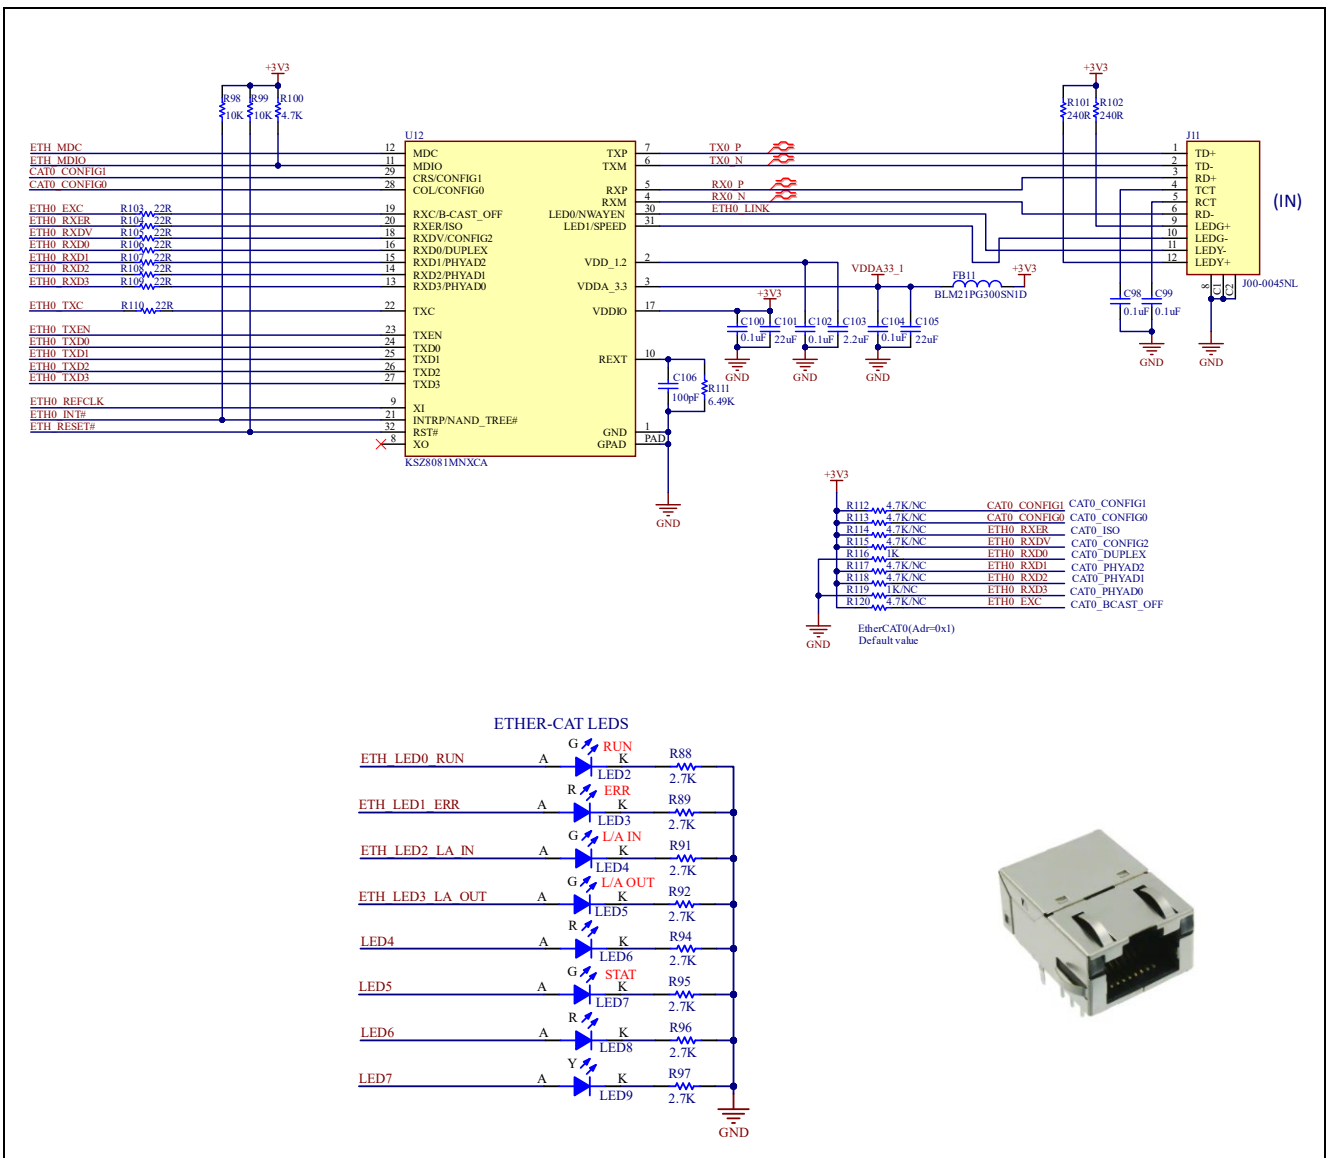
+3V3
R98 10K R99 10K R100 4.7K

U12
ETH_MDC 12 MDC
ETH_MDIO 11 MDIO
CAT0_CONFIG1 29 CRS/CONFIG1
CAT0_CONFIG0 28 COL/CONFIG0
ETH0_EXC R103 22R 19 RXC/B-CAST_OFF
ETH0_RXER R104 22R 20 RXER/ISO
ETH0_RXDV R105 22R 18 RXDV/CONFIG2
ETH0_RXD0 R106 22R 16 RXD0/DUPLEX
ETH0_RXD1 R107 22R 15 RXD1/PHYAD2
ETH0_RXD2 R108 22R 14 RXD2/PHYAD1
ETH0_RXD3 R109 22R 13 RXD3/PHYAD0
ETH0_TXC R110 22R 22 TXC
ETH0_TXEN 23 TXEN
ETH0_TXD0 24 TXD0
ETH0_TXD1 25 TXD1
ETH0_TXD2 26 TXD2
ETH0_TXD3 27 TXD3
ETH0_REFCLK 9 XI
ETH0_INT# 21 INTRP/NAND_TREE#
ETH_RESET# 32 RST#
8 XO
KSZ8081MNXCA

TXP 7 TX0_P
TXM 6 TX0_N
RXP 5 RX0_P
RXM 4 RX0_N
LED0/NWAYEN 30 ETH0_LINK
LED1/SPEED 31
VDD_1.2 2
VDDA_3.3 3
VDDIO 17
REXT 10
GND 1
GPAD PAD

VDDA33_1
FB11 BLM21PG300SN1D
+3V3
+3V3
C100 0.1uF C101 22uF C102 0.1uF C103 2.2uF C104 0.1uF C105 22uF
GND GND GND
C106 100pF R111 6.49K
GND

+3V3
R101 240R R102 240R
J11
1 TD+
2 TD-
3 RD+
4 TCT
5 RCT
6 RD-
9 LEDG+
10 LEDG-
11 LEDY-
12 LEDY+
(IN)
J00-0045NL
C98 0.1uF C99 0.1uF
GND GND

+3V3
R112 4.7K/NC CAT0_CONFIG1 CAT0_CONFIG1
R113 4.7K/NC CAT0_CONFIG0 CAT0_CONFIG0
R114 4.7K/NC ETH0_RXER CAT0_ISO
R115 4.7K/NC ETH0_RXDV CAT0_CONFIG2
R116 1K ETH0_RXD0 CAT0_DUPLEX
R117 4.7K/NC ETH0_RXD1 CAT0_PHYAD2
R118 4.7K/NC ETH0_RXD2 CAT0_PHYAD1
R119 1K/NC ETH0_RXD3 CAT0_PHYAD0
R120 4.7K/NC ETH0_EXC CAT0_BCAST_OFF
GND
EtherCAT0(Adr=0x1)
Default value

ETHER-CAT LEDS
ETH_LED0_RUN A G RUN K LED2 R88 2.7K
ETH_LED1_ERR A R ERR K LED3 R89 2.7K
ETH_LED2_LA_IN A G L/A IN K LED4 R91 2.7K
ETH_LED3_LA_OUT A G L/A OUT K LED5 R92 2.7K
LED4 A R K LED6 R94 2.7K
LED5 A G STAT K LED7 R95 2.7K
LED6 A R K LED8 R96 2.7K
LED7 A Y K LED9 R97 2.7K
GND